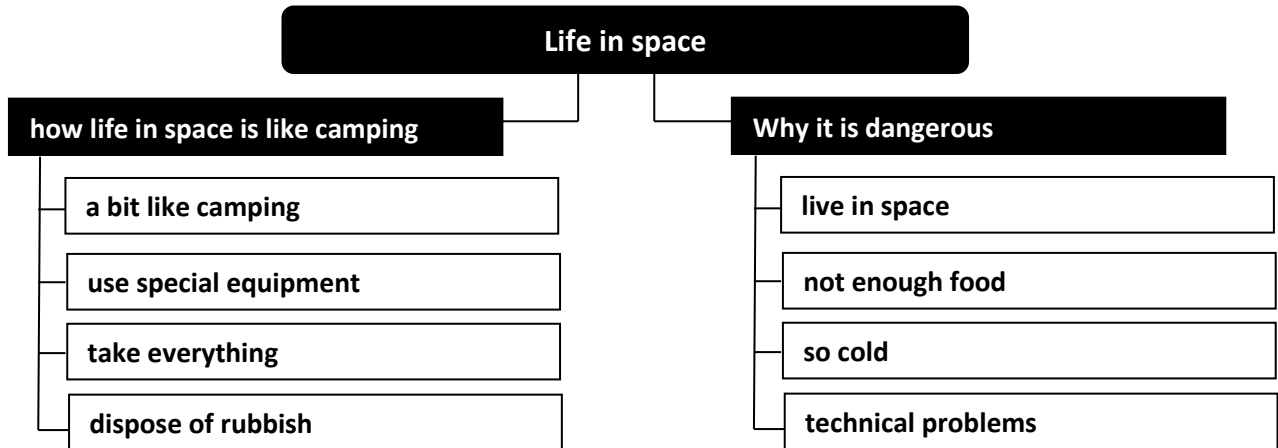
Life in space

how life in space is like camping

a bit like camping

use special equipment

take everything

dispose of rubbish

Why it is dangerous

live in space

not enough food

so cold

technical problems